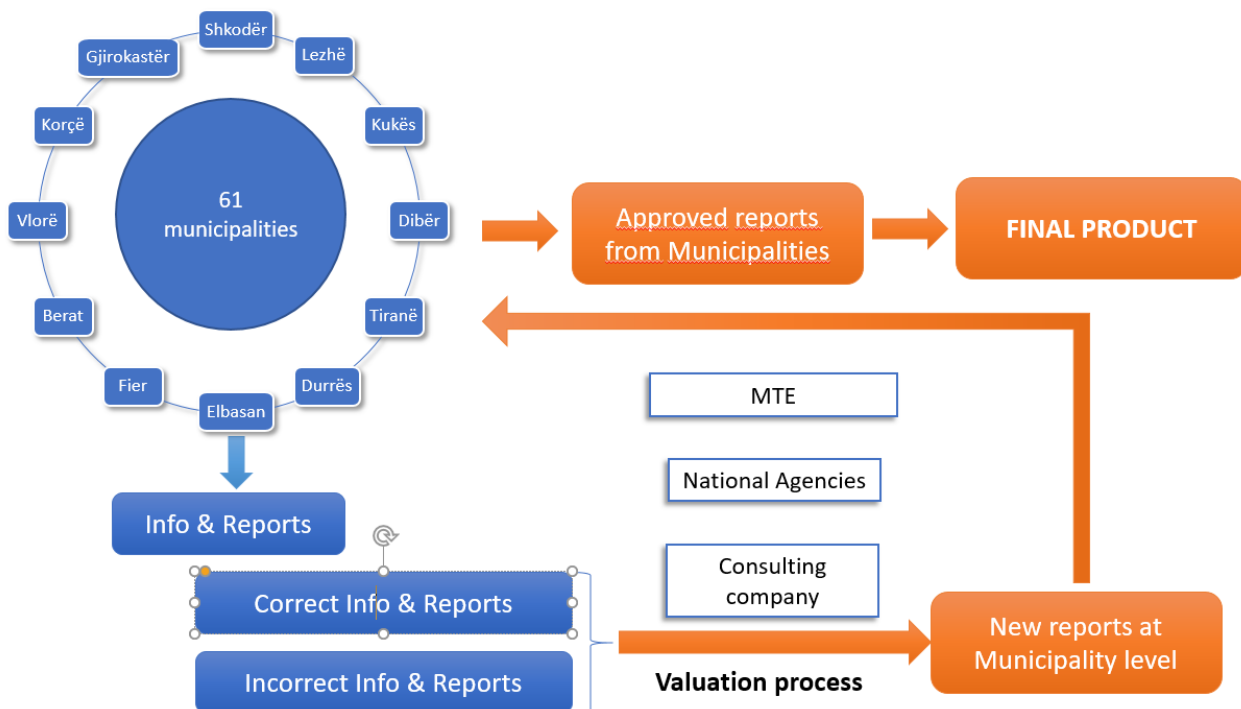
Shkodër
Lezhë
Kukës
Dibër
Tiranë
Durrës
Elbasan
Fier
Berat
Vlorë
Korçë
Gjirokastër

61 municipalities

Approved reports from Municipalities

FINAL PRODUCT

MTE

National Agencies

Consulting company

Info & Reports

Correct Info & Reports

Incorrect Info & Reports

Valuation process

New reports at Municipality level